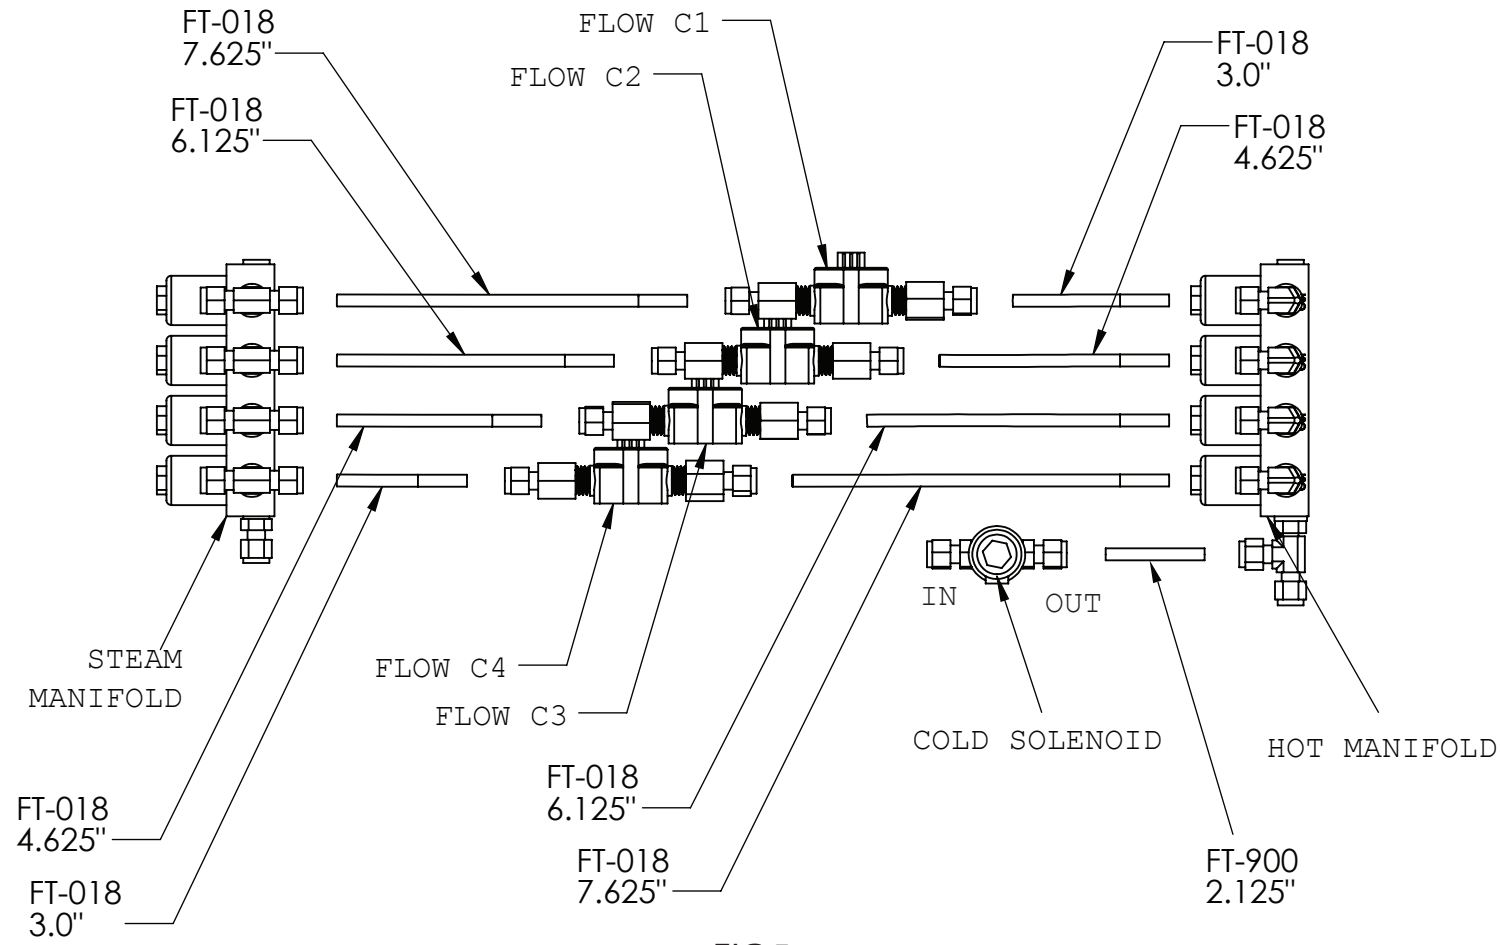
FT-018
7.625''

FLOW C1

FLOW C2

FT-018
3.0''

FT-018
6.125''

FT-018
4.625''

STEAM
MANIFOLD

FLOW C4

FLOW C3

IN

OUT

COLD SOLENOID

HOT MANIFOLD

FT-018
4.625''

FT-018
3.0''

FT-018
6.125''

FT-018
7.625''

FT-900
2.125''

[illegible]